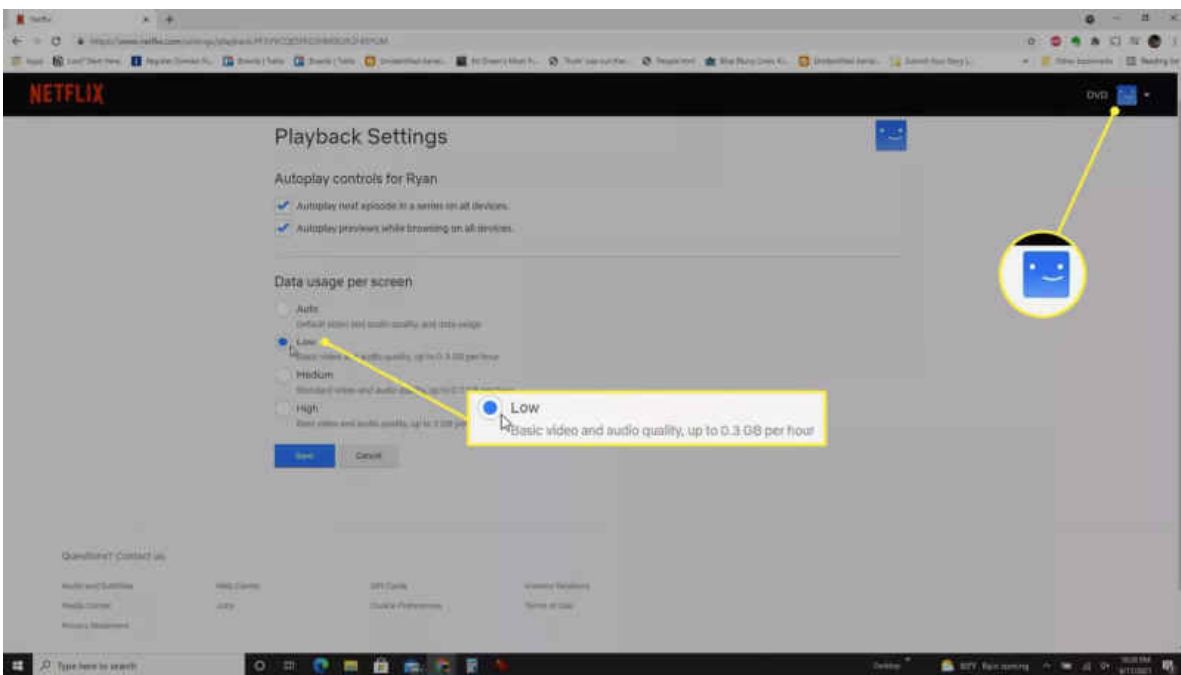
Netflix

NETFLIX

DVD

Playback Settings

Autoplay controls for Ryan

Autoplay next episode in a series on all devices.

Autoplay previews while browsing on all devices.

Data usage per screen

Auto

Default video and audio quality, and data usage

Low

Basic video and audio quality, up to 0.3 GB per hour

Medium

Standard video and audio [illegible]

High

Best video and audio quality, up to 3 GB per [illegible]

Save

Cancel

Low

Basic video and audio quality, up to 0.3 GB per hour

Questions? Contact us.

Audio and Subtitles

Help Center

Gift Cards

Investor Relations

Media Center

Jobs

Cookie Preferences

Terms of Use

Privacy Statement

Type here to search